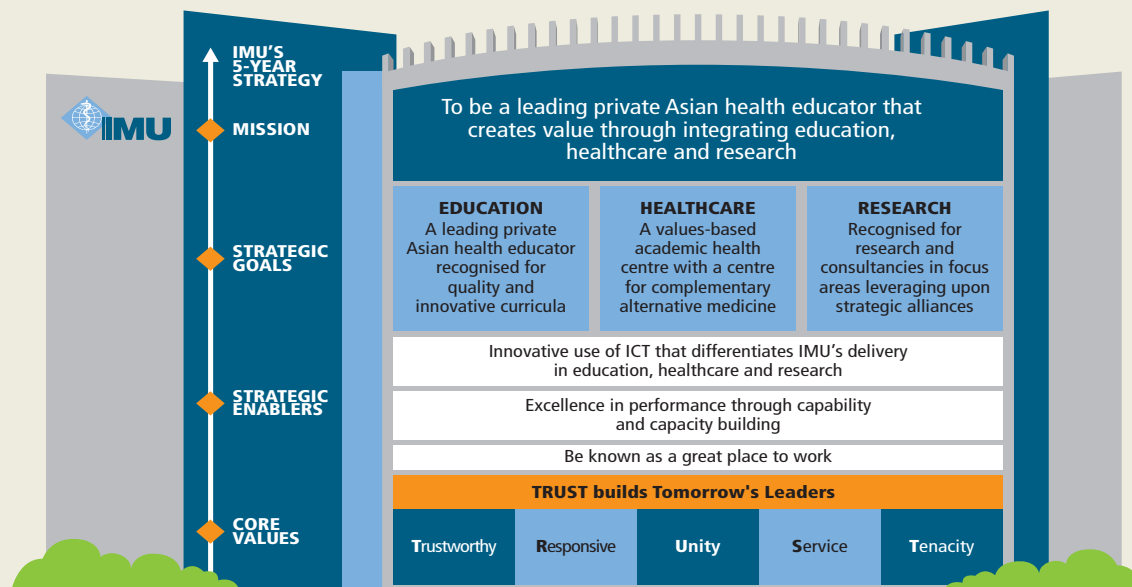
IMU

IMU'S 5-YEAR STRATEGY

MISSION

To be a leading private Asian health educator that creates value through integrating education, healthcare and research

STRATEGIC GOALS

| EDUCATION | HEALTHCARE | RESEARCH |
|---|---|---|
| A leading private Asian health educator recognised for quality and innovative curricula | A values-based academic health centre with a centre for complementary alternative medicine | Recognised for research and consultancies in focus areas leveraging upon strategic alliances |

STRATEGIC ENABLERS

Innovative use of ICT that differentiates IMU's delivery in education, healthcare and research

Excellence in performance through capability and capacity building

Be known as a great place to work

CORE VALUES

TRUST builds Tomorrow's Leaders

| Trustworthy | Responsive | Unity | Service | Tenacity |
|---|---|---|---|---|